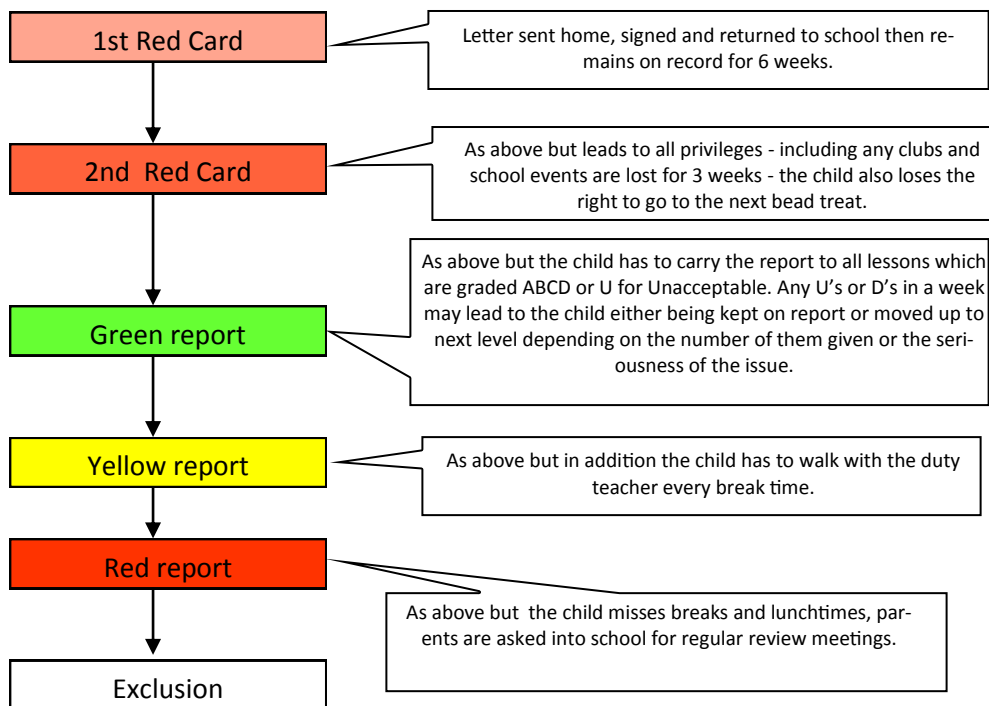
1st Red Card

Letter sent home, signed and returned to school then remains on record for 6 weeks.

2nd Red Card

As above but leads to all privileges - including any clubs and school events are lost for 3 weeks - the child also loses the right to go to the next bead treat.

Green report

As above but the child has to carry the report to all lessons which are graded ABCD or U for Unacceptable. Any U's or D's in a week may lead to the child either being kept on report or moved up to next level depending on the number of them given or the seriousness of the issue.

Yellow report

As above but in addition the child has to walk with the duty teacher every break time.

Red report

As above but the child misses breaks and lunchtimes, parents are asked into school for regular review meetings.

Exclusion